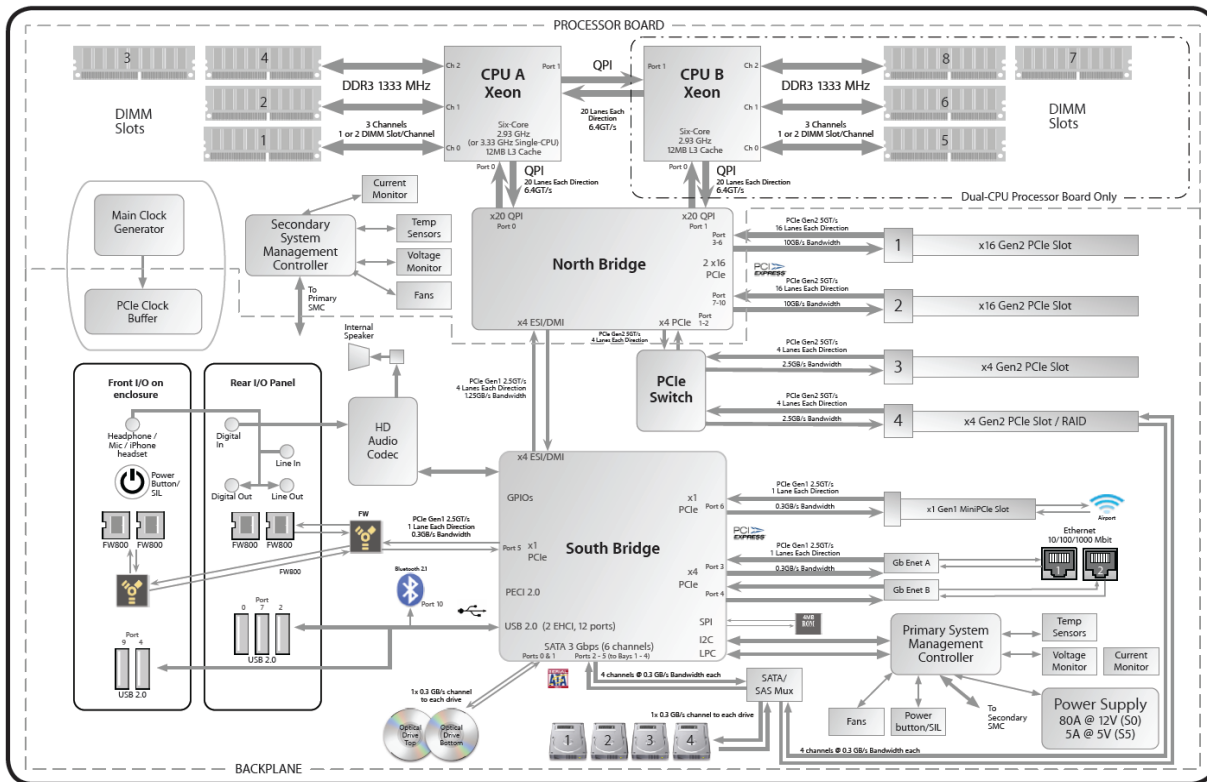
PROCESSOR BOARD

3 4 2 1

DIMM Slots

DDR3 1333 MHz

3 Channels 1 or 2 DIMM Slot/Channel

Ch 2 Ch 1 Ch 0

CPU A Xeon

Port 1

Six-Core 2.93 GHz (or 3.33 GHz Single-CPU) 12MB L3 Cache

Port 0

QPI

20 Lanes Each Direction 6.4GT/s

Port 1

CPU B Xeon

Six-Core 2.93 GHz 12MB L3 Cache

Port 0

Ch 2 Ch 1 Ch 0

DDR3 1333 MHz

3 Channels 1 or 2 DIMM Slot/Channel

8 7 6 5

DIMM Slots

QPI 20 Lanes Each Direction 6.4GT/s

QPI 20 Lanes Each Direction 6.4GT/s

Dual-CPU Processor Board Only

Main Clock Generator

PCIe Clock Buffer

Current Monitor

Secondary System Management Controller

Temp Sensors

Voltage Monitor

Fans

To Primary SMC

x20 QPI Port 0

x20 QPI Port 1

North Bridge

Port 3-6

2 x16 PCIe

Port 7-10

x4 ESI/DMI

x4 PCIe Port 1-2

PCIe Gen2 5GT/s 4 Lanes Each Direction

PCIe Gen2 5GT/s 16 Lanes Each Direction

10GB/s Bandwidth

1 x16 Gen2 PCIe Slot

PCIe Gen2 5GT/s 16 Lanes Each Direction

10GB/s Bandwidth

2 x16 Gen2 PCIe Slot

PCIe Gen2 5GT/s 4 Lanes Each Direction

2.5GB/s Bandwidth

3 x4 Gen2 PCIe Slot

PCIe Gen2 5GT/s 4 Lanes Each Direction

2.5GB/s Bandwidth

4 x4 Gen2 PCIe Slot / RAID

PCIe Switch

Internal Speaker

Front I/O on enclosure

Rear I/O Panel

Headphone / Mic / iPhone headset

Power Button/ SIL

Digital In

Line In

Digital Out

Line Out

HD Audio Codec

PCIe Gen1 2.5GT/s 4 Lanes Each Direction 1.25GB/s Bandwidth

FW800 FW800

FW800 FW800

FW800

FW

PCIe Gen1 2.5GT/s 1 Lane Each Direction 0.3GB/s Bandwidth

x4 ESI/DMI

GPIOs

Port 5 x1 PCIe

South Bridge

PECI 2.0

x1 PCIe Port 6

PCIe Gen1 2.5GT/s 1 Lane Each Direction

0.3GB/s Bandwidth

x1 Gen1 MiniPCIe Slot

Airport

PCIe Gen1 2.5GT/s 1 Lanes Each Direction

0.3GB/s Bandwidth

x4 PCIe

Port 3

Port 4

Gb Enet A

Gb Enet B

Ethernet 10/100/1000 Mbit

1 2

Bluetooth 2.1

Port 10

Port 0 7 2

Port 9 4

USB 2.0

USB 2.0

USB 2.0 (2 EHCI, 12 ports)

SPI

I2C

LPC

4MB BOOT

SATA 3 Gbps (6 channels)

Ports 0 & 1

Ports 2 - 5 (to Bays 1 - 4)

4 channels @ 0.3 GB/s Bandwidth each

SATA/ SAS Mux

1x 0.3 GB/s channel to each drive

Optical Drive Top

Optical Drive Bottom

1x 0.3 GB/s channel to each drive

1 2 3 4

Primary System Management Controller

Temp Sensors

Voltage Monitor

Current Monitor

Fans

Power button/SIL

To Secondary SMC

Power Supply 80A @ 12V (S0) 5A @ 5V (S5)

4 channels @ 0.3 GB/s Bandwidth each

BACKPLANE